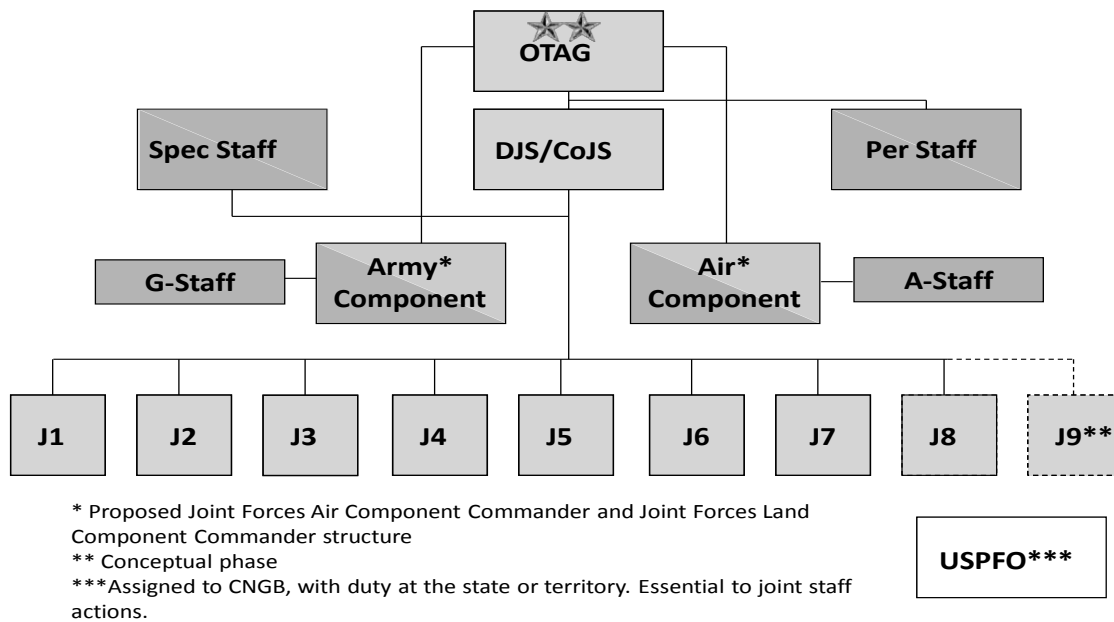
OTAG

Spec Staff

DJS/CoJS

Per Staff

G-Staff

Army* Component

Air* Component

A-Staff

J1

J2

J3

J4

J5

J6

J7

J8

J9**

* Proposed Joint Forces Air Component Commander and Joint Forces Land Component Commander structure
** Conceptual phase
***Assigned to CNGB, with duty at the state or territory. Essential to joint staff actions.

USPFO***